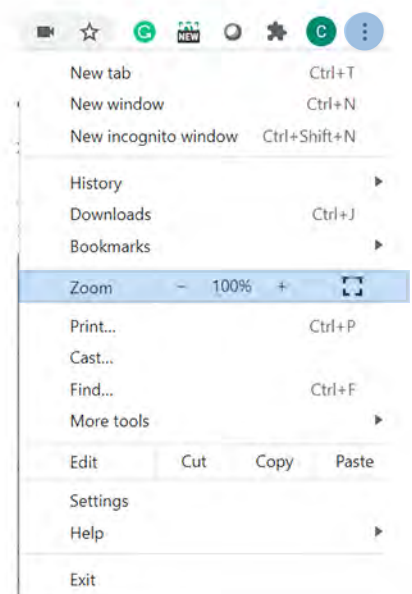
NEW C

New tab Ctrl+T
New window Ctrl+N
New incognito window Ctrl+Shift+N

History
Downloads Ctrl+J
Bookmarks

Zoom – 100% +

Print... Ctrl+P
Cast...
Find... Ctrl+F
More tools

Edit Cut Copy Paste

Settings
Help

Exit